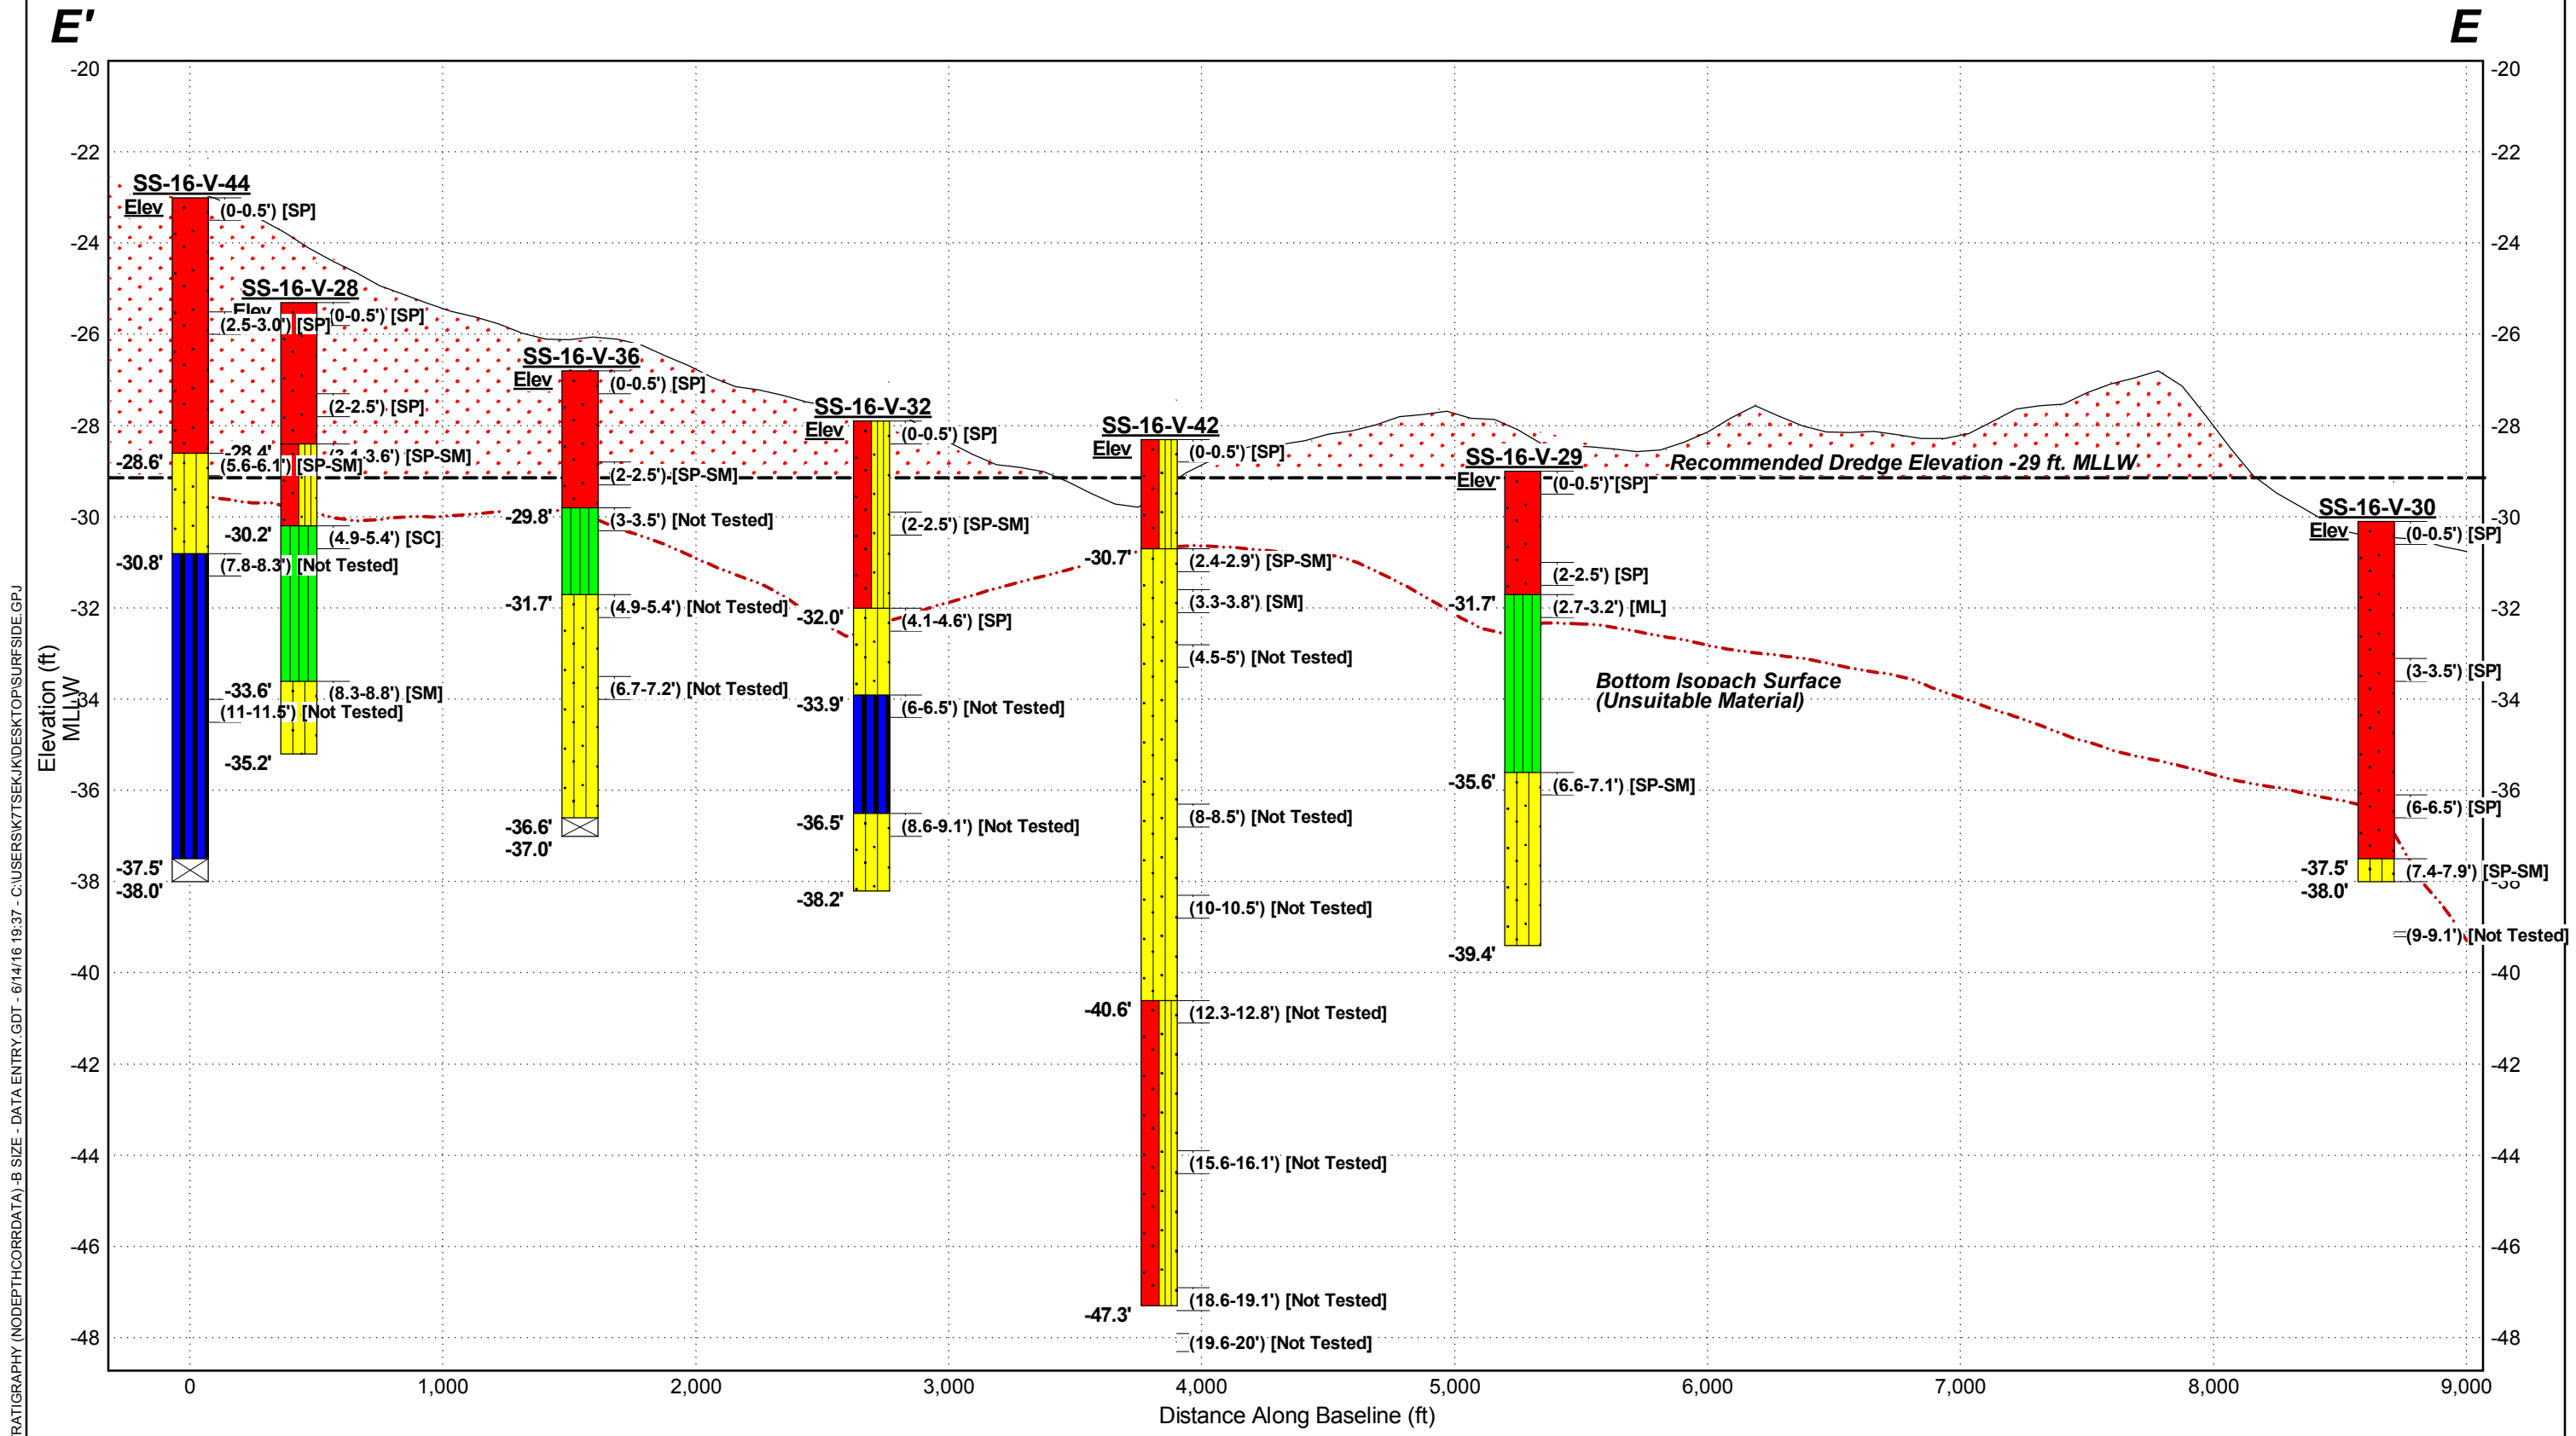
E'

E

RATIGRAPHY (NODEPTHCORRDATA) -B SIZE - DATA ENTRY.GDT - 6/14/16 19:37 - C:\USERS\K7TSEKJK\DESKTOP\SURFSIDE.GPJ

Elevation (ft) MLLW

-20 -22 -24 -26 -28 -30 -32 -34 -36 -38 -40 -42 -44 -46 -48

SS-16-V-44
Elev
(0-0.5') [SP]
(2.5-3.0') [SP]
-28.6'
(5.6-6.1') [SP-SM]
-30.8'
(7.8-8.3') [Not Tested]
(11-11.5') [Not Tested]
-37.5'
-38.0'

SS-16-V-28
Elev
(0-0.5') [SP]
(2-2.5') [SP]
-28.4'
(3.1-3.6') [SP-SM]
-30.2'
(4.9-5.4') [SC]
-33.6'
(8.3-8.8') [SM]
-35.2'

SS-16-V-36
Elev
(0-0.5') [SP]
(2-2.5') [SP-SM]
-29.8'
(3-3.5') [Not Tested]
-31.7'
(4.9-5.4') [Not Tested]
(6.7-7.2') [Not Tested]
-36.6'
-37.0'

SS-16-V-32
Elev
(0-0.5') [SP]
(2-2.5') [SP-SM]
-32.0'
(4.1-4.6') [SP]
-33.9'
(6-6.5') [Not Tested]
-36.5'
(8.6-9.1') [Not Tested]
-38.2'

SS-16-V-42
Elev
(0-0.5') [SP]
-30.7'
(2.4-2.9') [SP-SM]
(3.3-3.8') [SM]
(4.5-5') [Not Tested]
(8-8.5') [Not Tested]
(10-10.5') [Not Tested]
-40.6'
(12.3-12.8') [Not Tested]
(15.6-16.1') [Not Tested]
(18.6-19.1') [Not Tested]
-47.3'
(19.6-20') [Not Tested]

SS-16-V-29
Elev
(0-0.5') [SP]
(2-2.5') [SP]
-31.7'
(2.7-3.2') [ML]
-35.6'
(6.6-7.1') [SP-SM]
-39.4'

Recommended Dredge Elevation -29 ft. MLLW

Bottom Isopach Surface
(Unsuitable Material)

SS-16-V-30
Elev
(0-0.5') [SP]
(3-3.5') [SP]
(6-6.5') [SP]
-37.5'
-38.0'
(7.4-7.9') [SP-SM]
(9-9.1') [Not Tested]

0 1,000 2,000 3,000 4,000 5,000 6,000 7,000 8,000 9,000
Distance Along Baseline (ft)